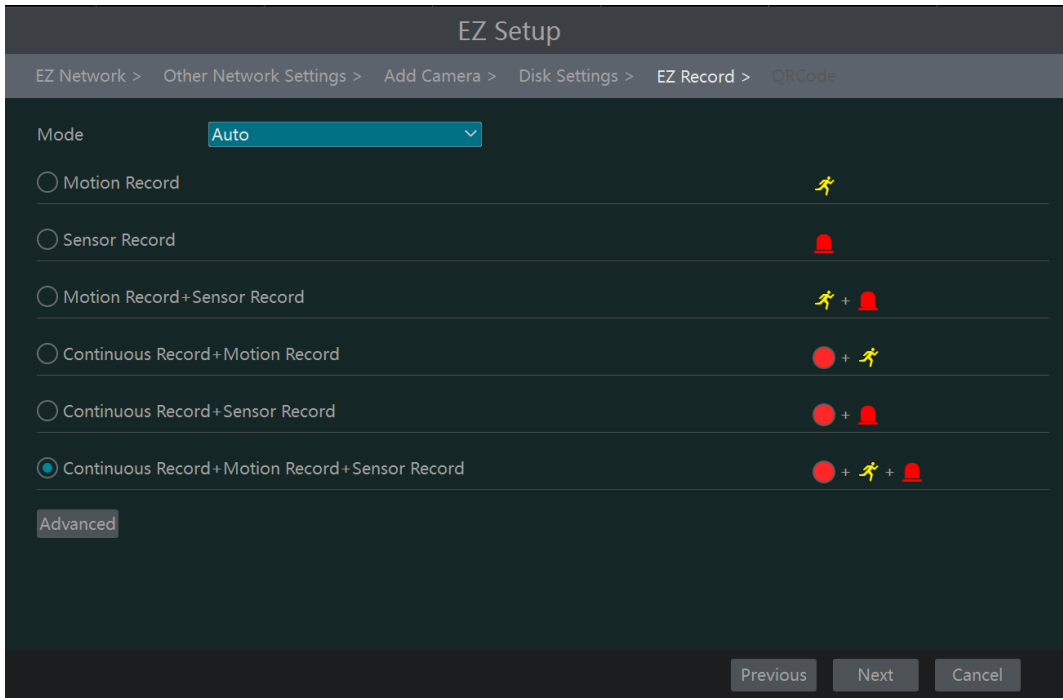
EZ Setup

EZ Network > Other Network Settings > Add Camera > Disk Settings > EZ Record > QRCode

Mode Auto

Motion Record

Sensor Record

Motion Record+Sensor Record +

Continuous Record+Motion Record +

Continuous Record+Sensor Record +

Continuous Record+Motion Record+Sensor Record + +

Advanced

Previous Next Cancel